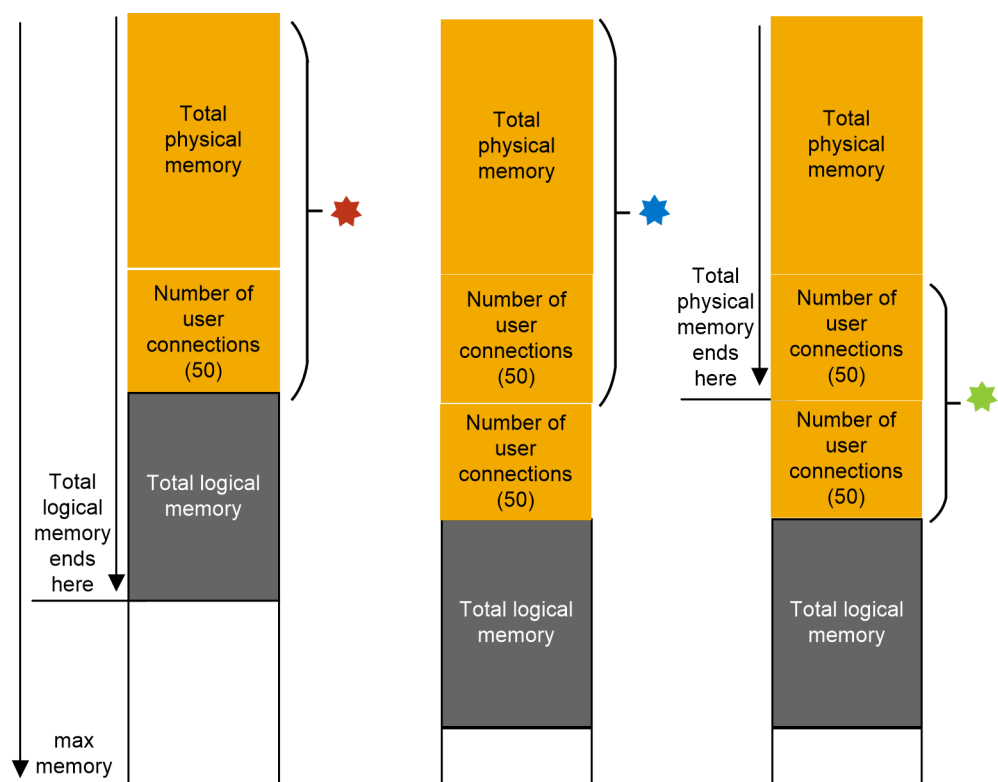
Total physical memory

Number of user connections (50)

Total logical memory

Total logical memory ends here

max memory

Total physical memory

Number of user connections (50)

Number of user connections (50)

Total logical memory

Total physical memory

Total physical memory ends here

Number of user connections (50)

Number of user connections (50)

Total logical memory